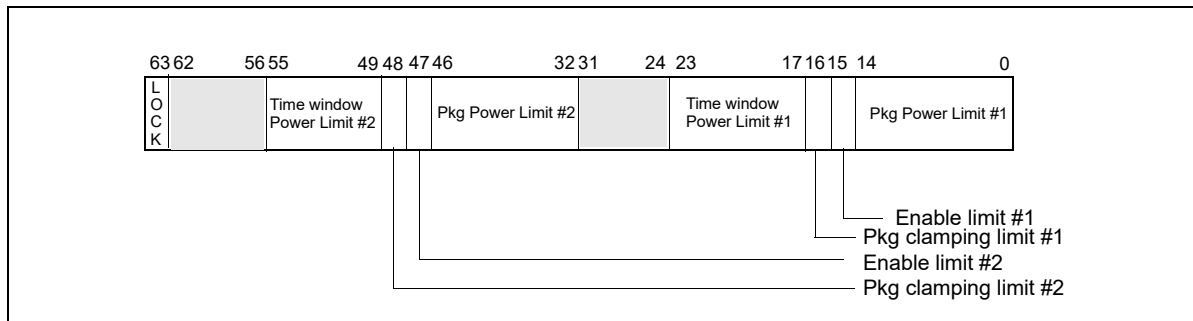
63 62 56 55 49 48 47 46 32 31 24 23 17 16 15 14 0

L O C K

Time window Power Limit #2

Pkg Power Limit #2

Time window Power Limit #1

Pkg Power Limit #1

Enable limit #1

Pkg clamping limit #1

Enable limit #2

Pkg clamping limit #2